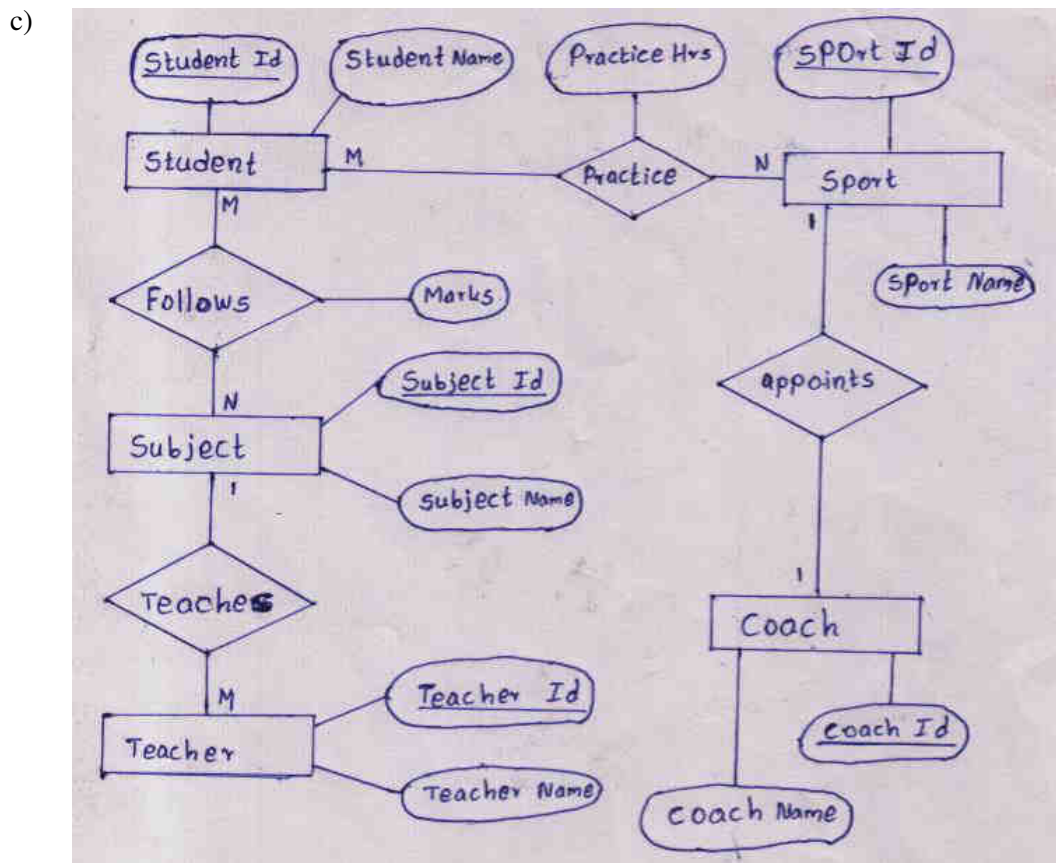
c)

Student Id
Student Name
Practice Hrs
SPOrt Id
Student
M
Practice
N
Sport
M
1
SPort Name
Follows
Marks
N
Subject Id
appoints
Subject
1
Subject Name
Teaches
1
Coach
M
Teacher Id
Teacher
Coach Id
Teacher Name
Coach Name